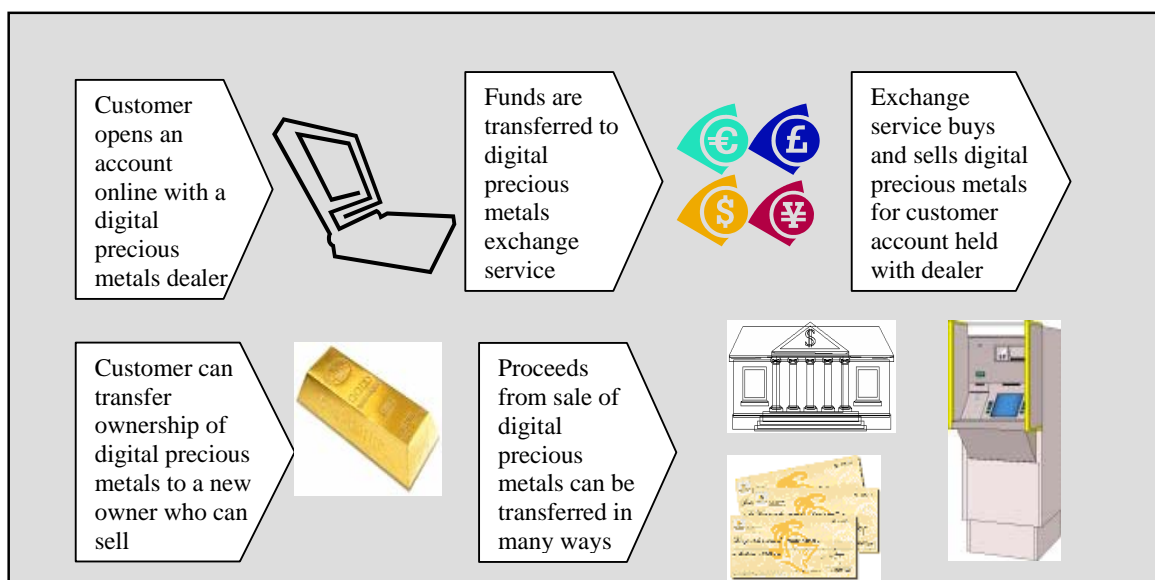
Customer opens an account online with a digital precious metals dealer

Funds are transferred to digital precious metals exchange service

€ £ $ ¥

Exchange service buys and sells digital precious metals for customer account held with dealer

Customer can transfer ownership of digital precious metals to a new owner who can sell

Proceeds from sale of digital precious metals can be transferred in many ways

$